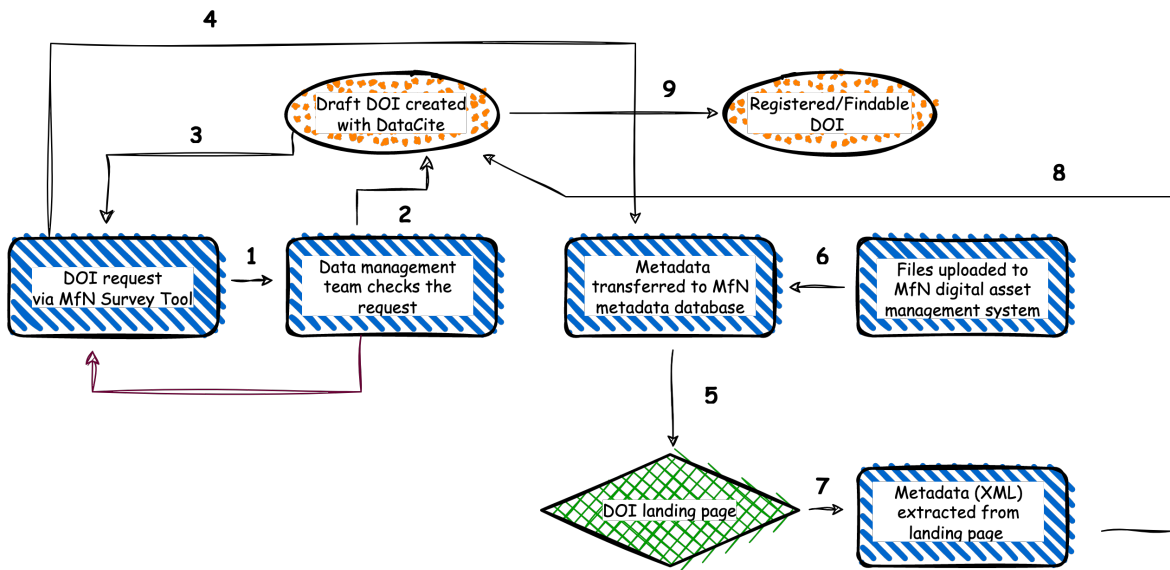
4

Draft DOI created with DataCite

9

Registered/Findable DOI

3

8

2

DOI request via MfN Survey Tool

1

Data management team checks the request

Metadata transferred to MfN metadata database

6

Files uploaded to MfN digital asset management system

5

DOI landing page

7

Metadata (XML) extracted from landing page